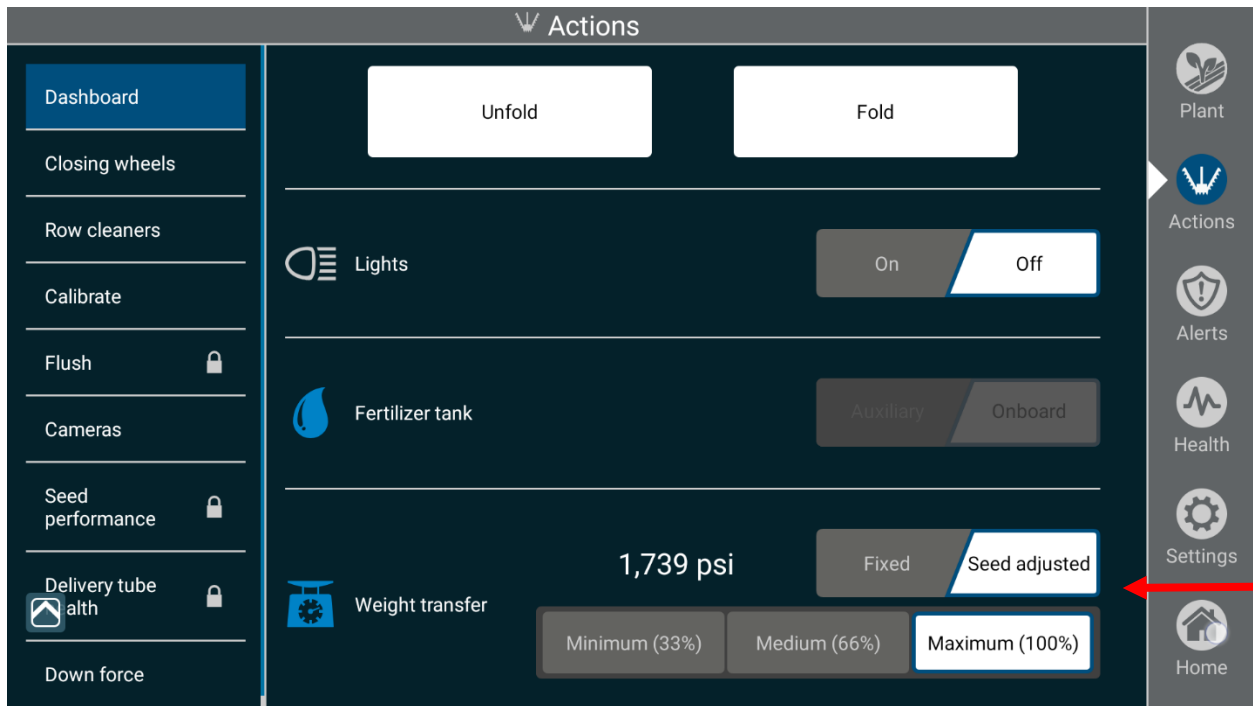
Actions

Dashboard
Closing wheels
Row cleaners
Calibrate
Flush
Cameras
Seed performance
Delivery tube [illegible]alth
Down force

Unfold
Fold

Lights
On
Off

Fertilizer tank
Auxiliary
Onboard

Weight transfer
1,739 psi
Fixed
Seed adjusted
Minimum (33%)
Medium (66%)
Maximum (100%)

Plant
Actions
Alerts
Health
Settings
Home